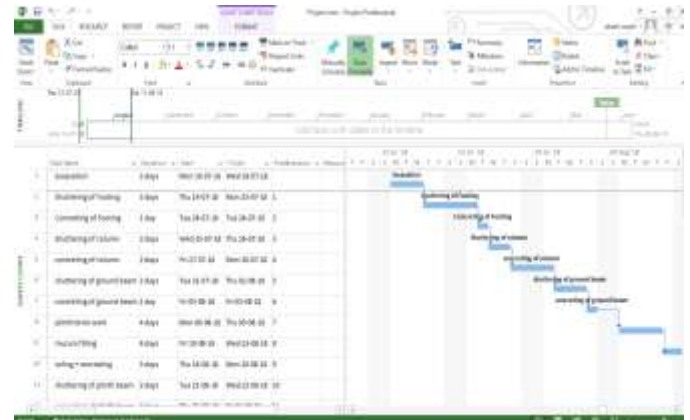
FILE TASK RESOURCE REPORT PROJECT VIEW FORMAT

Cut Copy Format Painter Calibri 11 Manually Schedule Auto Schedule Inspect Move Mode Task Summary Milestone Deliverable Information Notes Details Add to Timeline Scroll to Task Find Clear Fill

Timeline

| | Task Name | Duration | Start | Finish | Predecessors |
|---|---|---|---|---|---|
| 1 | Excavation | 3 days | Mon 16-07-18 | Wed 18-07-18 | |
| 2 | Shuttering of footing | 3 days | Thu 19-07-18 | Mon 23-07-18 | 1 |
| 3 | Concreting of footing | 1 day | Tue 24-07-18 | Tue 24-07-18 | 2 |
| 4 | Shuttering of column | 2 days | Wed 25-07-18 | Thu 26-07-18 | 3 |
| 5 | concreting of column | 2 days | Fri 27-07-18 | Mon 30-07-18 | 4 |
| 6 | shuttering of ground beam | 3 days | Tue 31-07-18 | Thu 02-08-18 | 5 |
| 7 | concreting of ground beam | 1 day | Fri 03-08-18 | Fri 03-08-18 | 6 |
| 8 | plinth brick work | 4 days | Mon 06-08-18 | Thu 09-08-18 | 7 |
| 9 | murum filling | 3 days | Fri 10-08-18 | Wed 15-08-18 | 8 |
| 10 | soling + consoling | 3 days | Thu 16-08-18 | Mon 20-08-18 | 9 |
| 11 | Shuttering of plinth beam | 2 days | Tue 21-08-18 | Wed 22-08-18 | 10 |

Excavation
Shuttering of footing
Concreting of footing
Shuttering of column
concreting of column
shuttering of ground beam
concreting of ground beam

GANTT CHART